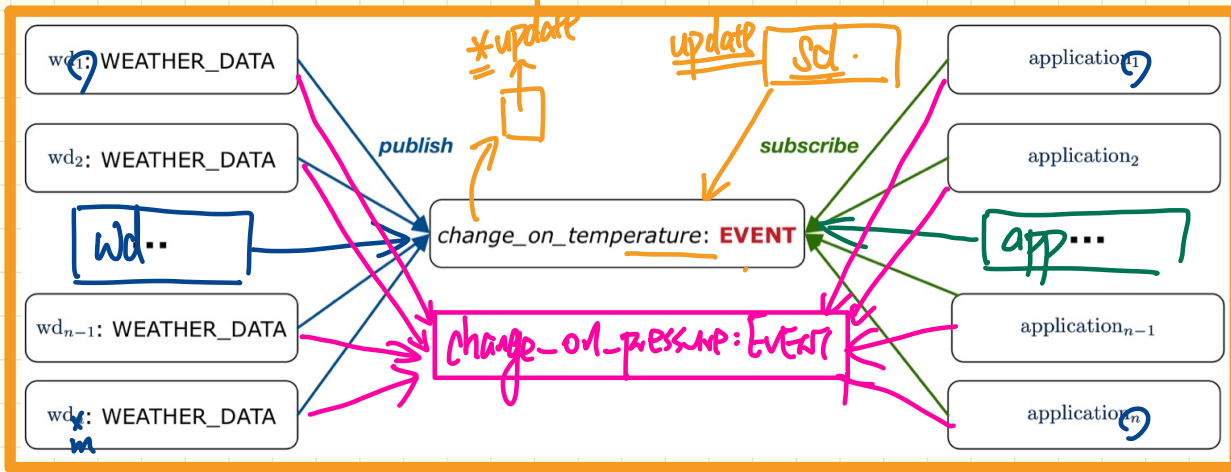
$wd_1$: WEATHER_DATA

$wd_2$: WEATHER_DATA

wd..

$wd_{n-1}$: WEATHER_DATA

$wd_n$: WEATHER_DATA

m

*update

update

scl.

publish

subscribe

change_on_temperature: EVENT

change_on_pressure: EVENT

$application_1$

$application_2$

app...

$application_{n-1}$

$application_n$